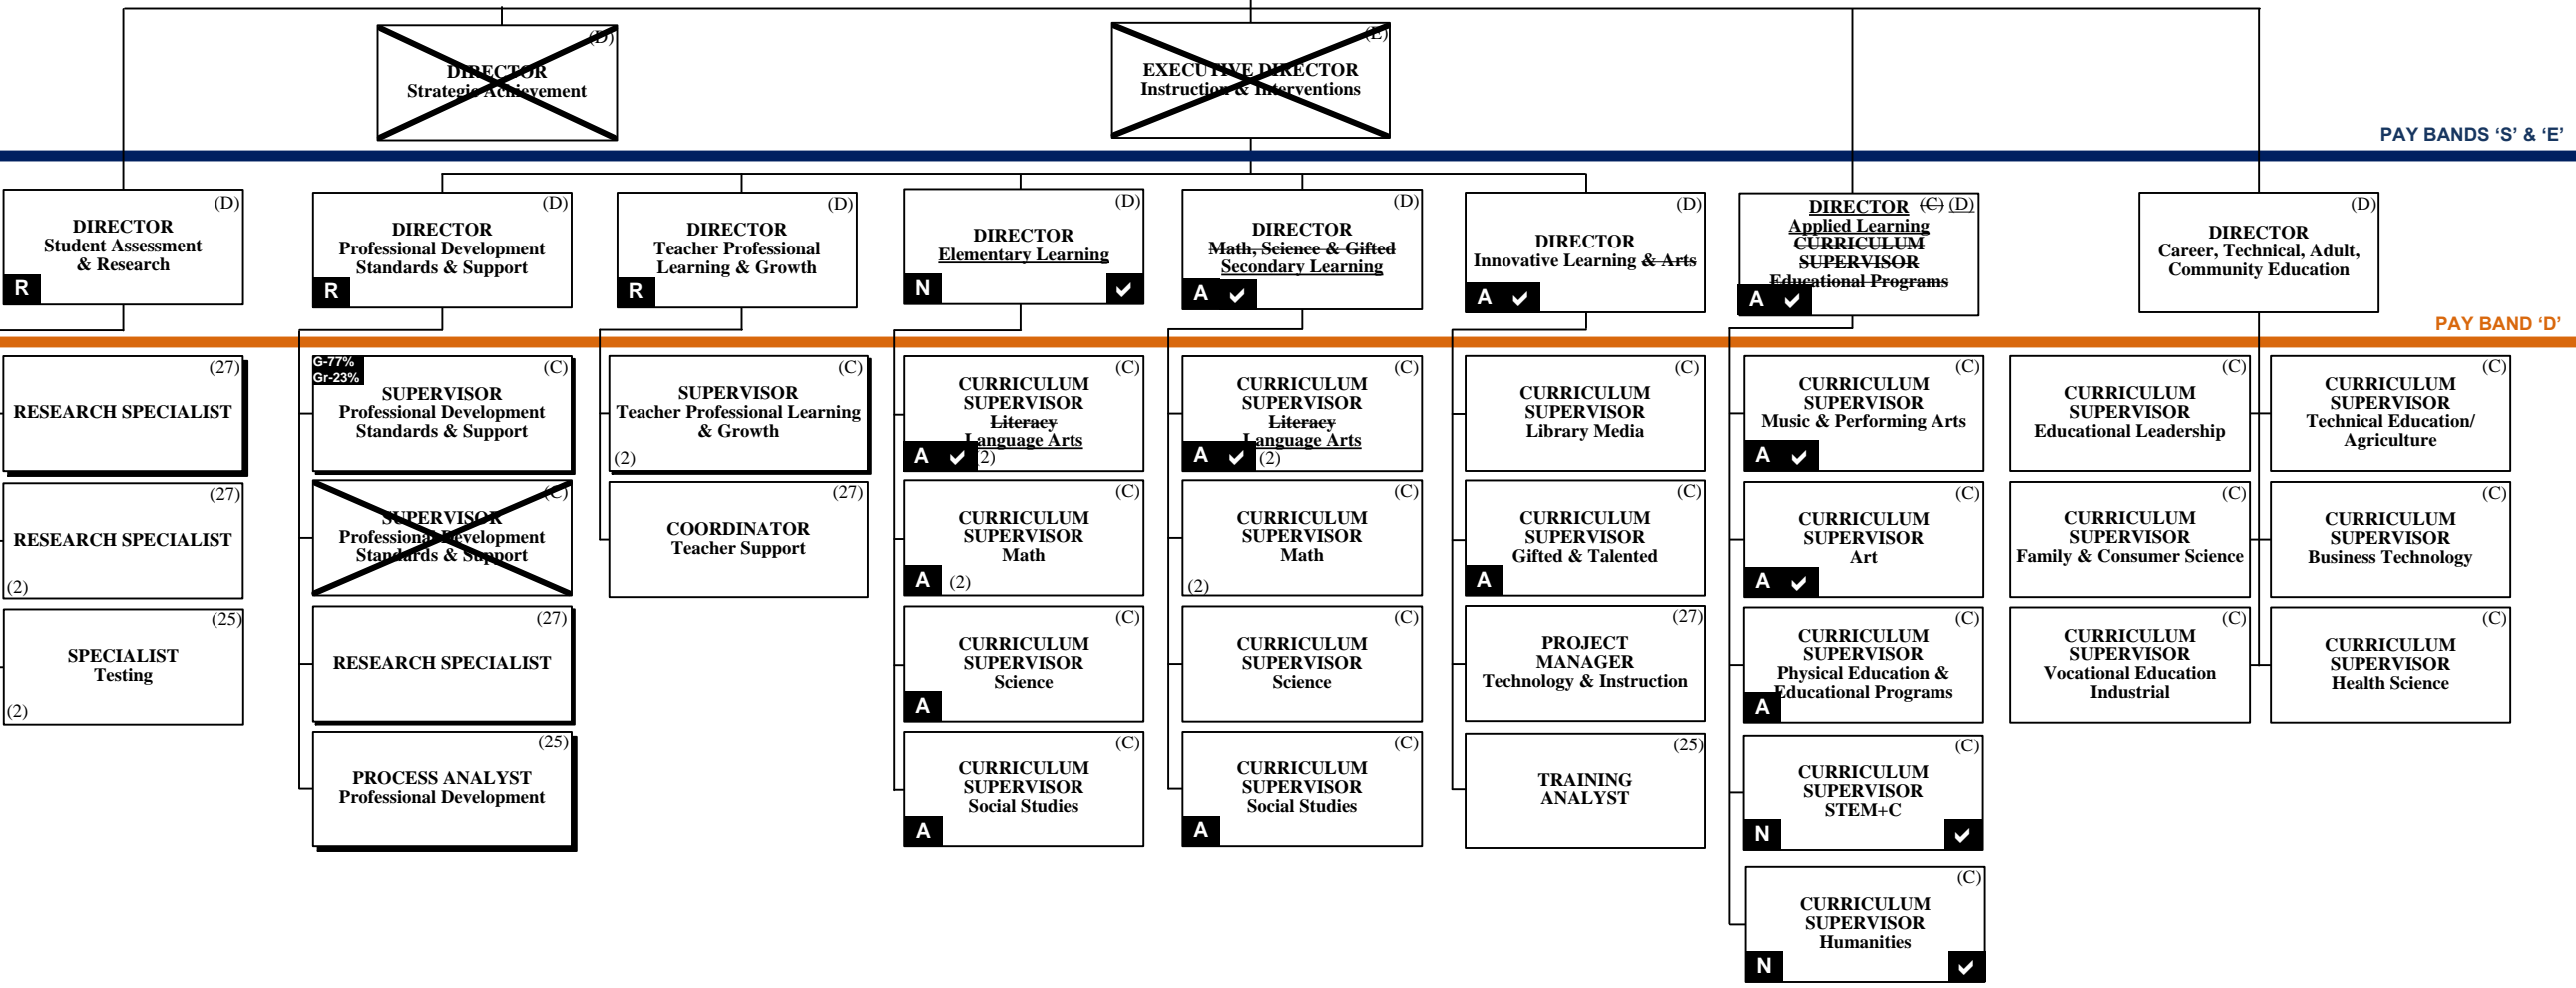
DIRECTOR Strategic Achievement (D)

EXECUTIVE DIRECTOR Instruction & Interventions (E)

PAY BANDS 'S' & 'E'

(D) DIRECTOR Student Assessment & Research R

(D) DIRECTOR Professional Development Standards & Support R

(D) DIRECTOR Teacher Professional Learning & Growth R

(D) DIRECTOR Elementary Learning N ✓

(D) DIRECTOR ~~Math, Science & Gifted~~ Secondary Learning A ✓

(D) DIRECTOR Innovative Learning ~~& Arts~~ A ✓

DIRECTOR ~~(C)~~ (D) Applied Learning ~~CURRICULUM SUPERVISOR Educational Programs~~ A ✓

(D) DIRECTOR Career, Technical, Adult, Community Education

PAY BAND 'D'

(27) RESEARCH SPECIALIST

(27) RESEARCH SPECIALIST (2)

(25) SPECIALIST Testing (2)

G-77% Gr-23% (C) SUPERVISOR Professional Development Standards & Support

(C) SUPERVISOR Professional Development Standards & Support

(27) RESEARCH SPECIALIST

(25) PROCESS ANALYST Professional Development

(C) SUPERVISOR Teacher Professional Learning & Growth (2)

(27) COORDINATOR Teacher Support

(C) CURRICULUM SUPERVISOR ~~Literacy~~ Language Arts A ✓ (2)

(C) CURRICULUM SUPERVISOR Math A (2)

(C) CURRICULUM SUPERVISOR Science A

(C) CURRICULUM SUPERVISOR Social Studies A

(C) CURRICULUM SUPERVISOR ~~Literacy~~ Language Arts A ✓ (2)

(C) CURRICULUM SUPERVISOR Math (2)

(C) CURRICULUM SUPERVISOR Science

(C) CURRICULUM SUPERVISOR Social Studies A

(C) CURRICULUM SUPERVISOR Library Media

(C) CURRICULUM SUPERVISOR Gifted & Talented A

(27) PROJECT MANAGER Technology & Instruction

(25) TRAINING ANALYST

(C) CURRICULUM SUPERVISOR Music & Performing Arts A ✓

(C) CURRICULUM SUPERVISOR Art A ✓

(C) CURRICULUM SUPERVISOR Physical Education & Educational Programs A

(C) CURRICULUM SUPERVISOR STEM+C N ✓

(C) CURRICULUM SUPERVISOR Humanities N ✓

(C) CURRICULUM SUPERVISOR Educational Leadership

(C) CURRICULUM SUPERVISOR Family & Consumer Science

(C) CURRICULUM SUPERVISOR Vocational Education Industrial

(C) CURRICULUM SUPERVISOR Technical Education/ Agriculture

(C) CURRICULUM SUPERVISOR Business Technology

(C) CURRICULUM SUPERVISOR Health Science